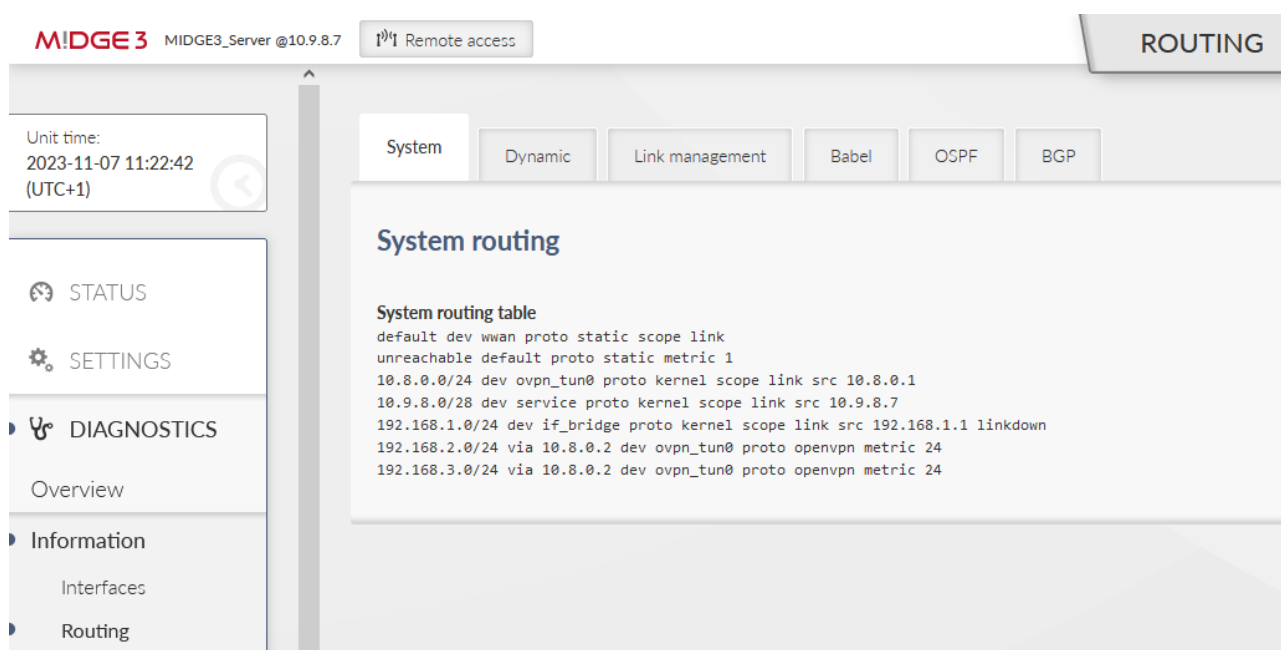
M!DGE 3 MIDGE3_Server @10.9.8.7 Remote access

ROUTING

Unit time:
2023-11-07 11:22:42
(UTC+1)

STATUS

SETTINGS

DIAGNOSTICS

Overview

Information

Interfaces

Routing

System | Dynamic | Link management | Babel | OSPF | BGP

System routing

System routing table
default dev wwan proto static scope link
unreachable default proto static metric 1
10.8.0.0/24 dev ovpn_tun0 proto kernel scope link src 10.8.0.1
10.9.8.0/28 dev service proto kernel scope link src 10.9.8.7
192.168.1.0/24 dev if_bridge proto kernel scope link src 192.168.1.1 linkdown
192.168.2.0/24 via 10.8.0.2 dev ovpn_tun0 proto openvpn metric 24
192.168.3.0/24 via 10.8.0.2 dev ovpn_tun0 proto openvpn metric 24